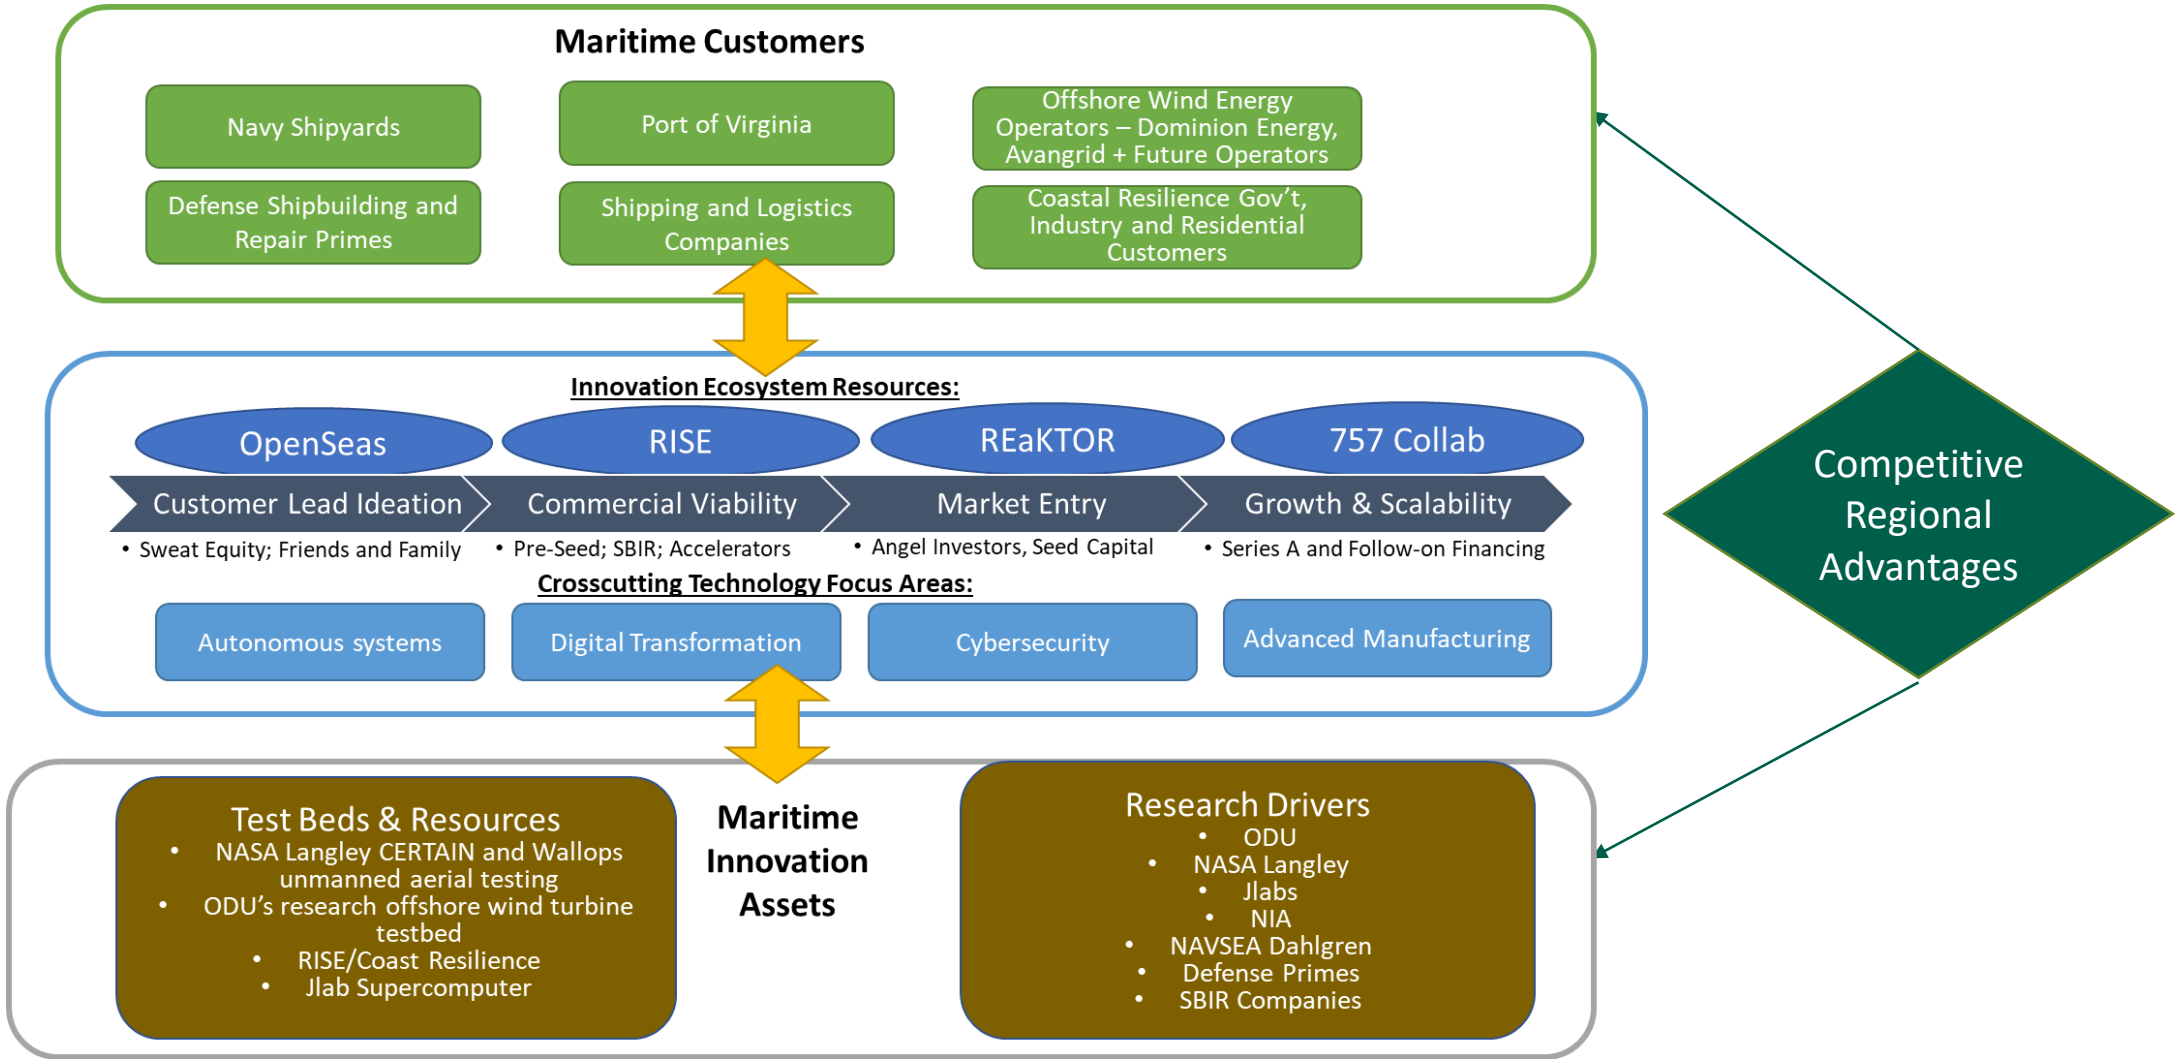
Maritime Customers

Navy Shipyards

Port of Virginia

Offshore Wind Energy Operators – Dominion Energy, Avangrid + Future Operators

Defense Shipbuilding and Repair Primes

Shipping and Logistics Companies

Coastal Resilience Gov't, Industry and Residential Customers

Innovation Ecosystem Resources:

OpenSeas

RISE

REaKTOR

757 Collab

Customer Lead Ideation

Commercial Viability

Market Entry

Growth & Scalability

• Sweat Equity; Friends and Family

• Pre-Seed; SBIR; Accelerators

• Angel Investors, Seed Capital

• Series A and Follow-on Financing

Crosscutting Technology Focus Areas:

Autonomous systems

Digital Transformation

Cybersecurity

Advanced Manufacturing

Competitive Regional Advantages

Test Beds & Resources
• NASA Langley CERTAIN and Wallops unmanned aerial testing
• ODU's research offshore wind turbine testbed
• RISE/Coast Resilience
• Jlab Supercomputer

Maritime Innovation Assets

Research Drivers
• ODU
• NASA Langley
• Jlabs
• NIA
• NAVSEA Dahlgren
• Defense Primes
• SBIR Companies